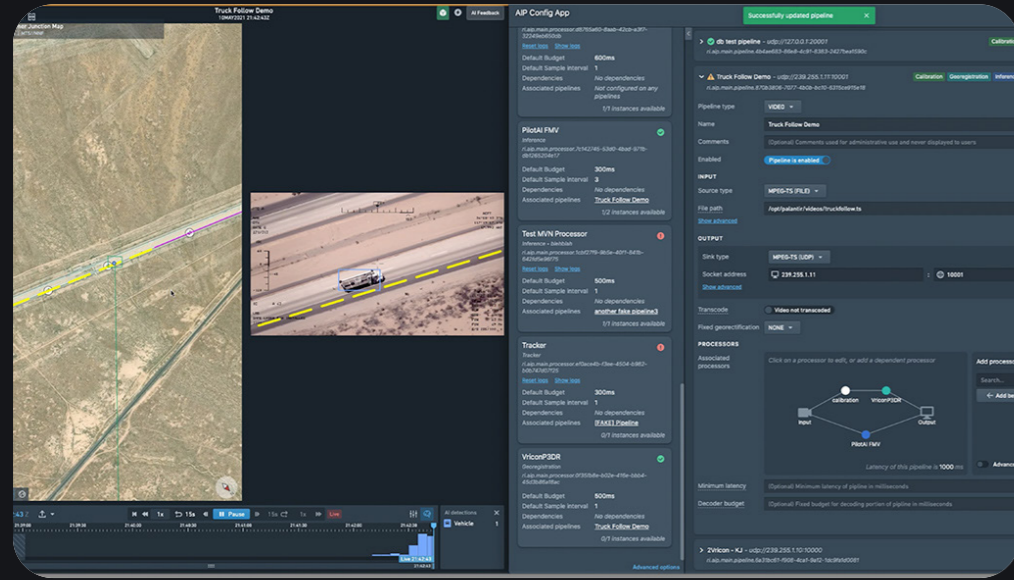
Truck Follow Demo
10MAY2021 21:42:43Z
AI Feedback
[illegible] Junction Map
AIP Config App
Successfully updated pipeline
Reset logs Show logs
Default Budget 600ms
Default Sample Interval 1
Dependencies No dependencies
Associated pipelines Not configured on any pipelines
1/1 instances available
PilotAI FMV
Inference
Default Budget 300ms
Default Sample Interval 3
Dependencies No dependencies
Associated pipelines Truck Follow Demo
1/2 instances available
Test MVN Processor
Inference - blebbah
Reset logs Show logs
Default Budget 500ms
Default Sample Interval 1
Dependencies No dependencies
Associated pipelines another fake pipeline3
0/1 instances available
Tracker
Tracker
Reset logs Show logs
Default Budget 300ms
Default Sample Interval 1
Dependencies No dependencies
Associated pipelines [FAKE] Pipeline
0/1 instances available
VriconP3DR
Georegistration
Default Budget 500ms
Default Sample Interval 1
Dependencies No dependencies
Associated pipelines Truck Follow Demo
0/1 instances available
Advanced options
db test pipeline - udp://127.0.0.1:20001
Calibration
Truck Follow Demo - udp://239.255.1.11:10001
Calibration Georegistration Inferenc
Pipeline type VIDEO
Name Truck Follow Demo
Comments (Optional) Comments used for administrative use and never displayed to users
Enabled Pipeline is enabled
INPUT
Source type MPEG-TS (FILE)
File path /opt/palantir/videos/truckfollow.ts
Show advanced
OUTPUT
Sink type MPEG-TS (UDP)
Socket address 239.255.1.11 10001
Show advanced
Transcode Video not transcoded
Fixed georectification NONE
PROCESSORS
Associated processors
Click on a processor to edit, or add a dependent processor
Add process
Search...
Add be
Input calibration VriconP3DR Output
PilotAI FMV
Latency of this pipeline is 1000 ms
Advanc
Minimum latency (Optional) Minimum latency of pipeline in milliseconds
Decoder budget (Optional) Fixed budget for decoding portion of pipeline in milliseconds
2Vricon - KJ - udp://239.255.1.10:10000
1x 15s Pause 15s 1x Live
AI detections
Vehicle